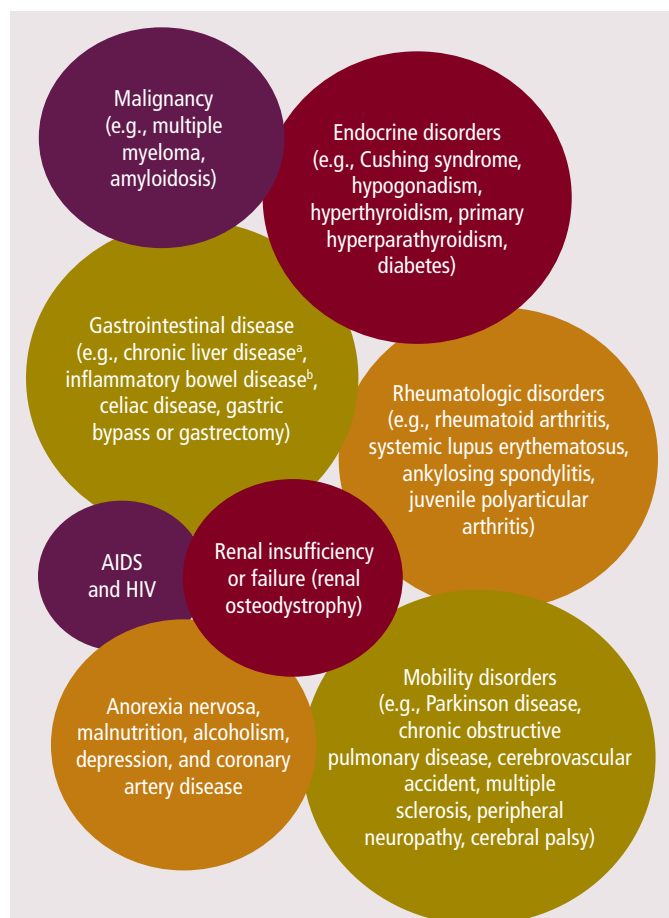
Malignancy (e.g., multiple myeloma, amyloidosis)

Endocrine disorders (e.g., Cushing syndrome, hypogonadism, hyperthyroidism, primary hyperparathyroidism, diabetes)

Gastrointestinal disease (e.g., chronic liver disease$^{a}$, inflammatory bowel disease$^{b}$, celiac disease, gastric bypass or gastrectomy)

Rheumatologic disorders (e.g., rheumatoid arthritis, systemic lupus erythematosus, ankylosing spondylitis, juvenile polyarticular arthritis)

AIDS and HIV

Renal insufficiency or failure (renal osteodystrophy)

Anorexia nervosa, malnutrition, alcoholism, depression, and coronary artery disease

Mobility disorders (e.g., Parkinson disease, chronic obstructive pulmonary disease, cerebrovascular accident, multiple sclerosis, peripheral neuropathy, cerebral palsy)